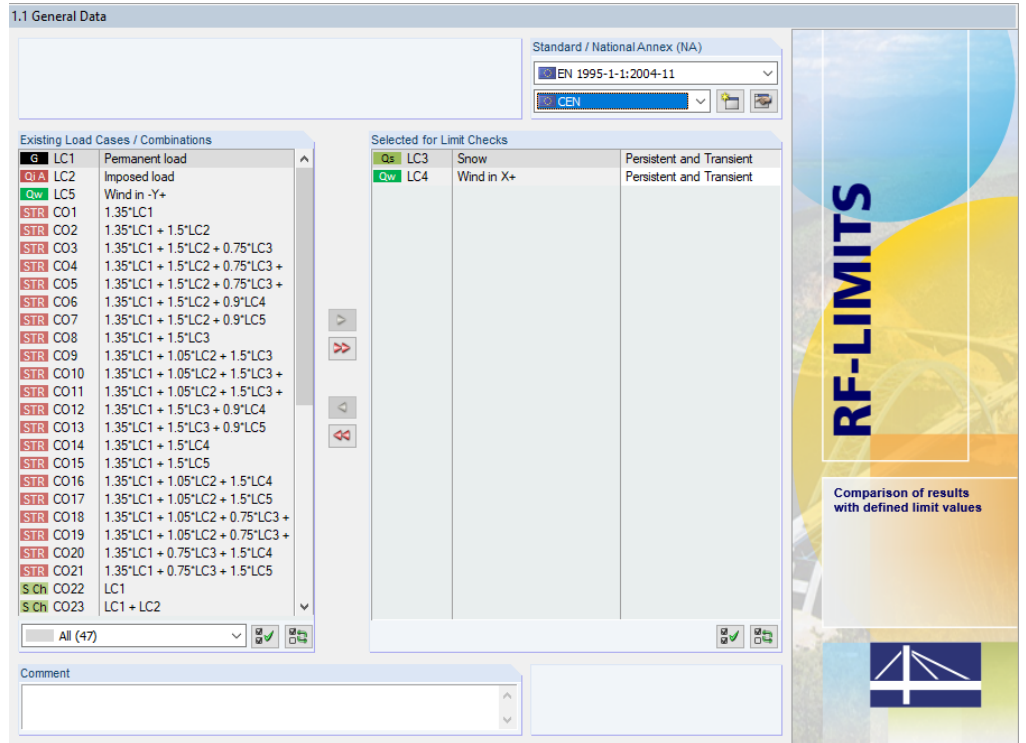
1.1 General Data

Standard / National Annex (NA)
EN 1995-1-1:2004-11
CEN

Existing Load Cases / Combinations

| | | |
|---|---|---|
| G | LC1 | Permanent load |
| Qi A | LC2 | Imposed load |
| Qw | LC5 | Wind in -Y+ |
| STR | CO1 | 1.35*LC1 |
| STR | CO2 | 1.35*LC1 + 1.5*LC2 |
| STR | CO3 | 1.35*LC1 + 1.5*LC2 + 0.75*LC3 |
| STR | CO4 | 1.35*LC1 + 1.5*LC2 + 0.75*LC3 + |
| STR | CO5 | 1.35*LC1 + 1.5*LC2 + 0.75*LC3 + |
| STR | CO6 | 1.35*LC1 + 1.5*LC2 + 0.9*LC4 |
| STR | CO7 | 1.35*LC1 + 1.5*LC2 + 0.9*LC5 |
| STR | CO8 | 1.35*LC1 + 1.5*LC3 |
| STR | CO9 | 1.35*LC1 + 1.05*LC2 + 1.5*LC3 |
| STR | CO10 | 1.35*LC1 + 1.05*LC2 + 1.5*LC3 + |
| STR | CO11 | 1.35*LC1 + 1.05*LC2 + 1.5*LC3 + |
| STR | CO12 | 1.35*LC1 + 1.5*LC3 + 0.9*LC4 |
| STR | CO13 | 1.35*LC1 + 1.5*LC3 + 0.9*LC5 |
| STR | CO14 | 1.35*LC1 + 1.5*LC4 |
| STR | CO15 | 1.35*LC1 + 1.5*LC5 |
| STR | CO16 | 1.35*LC1 + 1.05*LC2 + 1.5*LC4 |
| STR | CO17 | 1.35*LC1 + 1.05*LC2 + 1.5*LC5 |
| STR | CO18 | 1.35*LC1 + 1.05*LC2 + 0.75*LC3 + |
| STR | CO19 | 1.35*LC1 + 1.05*LC2 + 0.75*LC3 + |
| STR | CO20 | 1.35*LC1 + 0.75*LC3 + 1.5*LC4 |
| STR | CO21 | 1.35*LC1 + 0.75*LC3 + 1.5*LC5 |
| S Ch | CO22 | LC1 |
| S Ch | CO23 | LC1 + LC2 |

All (47)

Selected for Limit Checks

| | | | |
|---|---|---|---|
| Qs | LC3 | Snow | Persistent and Transient |
| Qw | LC4 | Wind in X+ | Persistent and Transient |

Comment

RF-LIMITS

Comparison of results with defined limit values